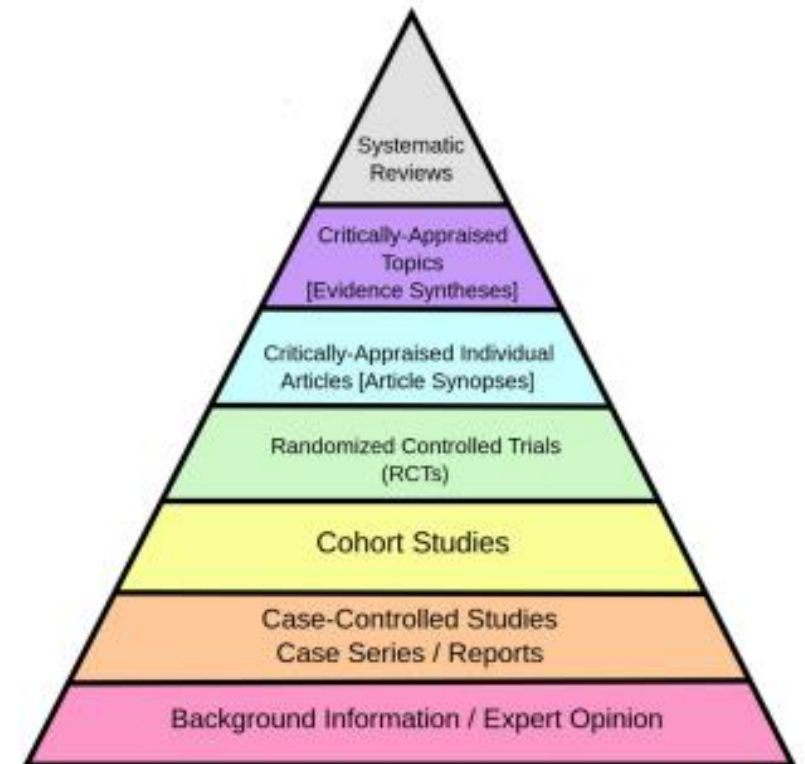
Systematic Reviews

Critically-Appraised Topics [Evidence Syntheses]

Critically-Appraised Individual Articles [Article Synopses]

Randomized Controlled Trials (RCTs)

Cohort Studies

Case-Controlled Studies
Case Series / Reports

Background Information / Expert Opinion